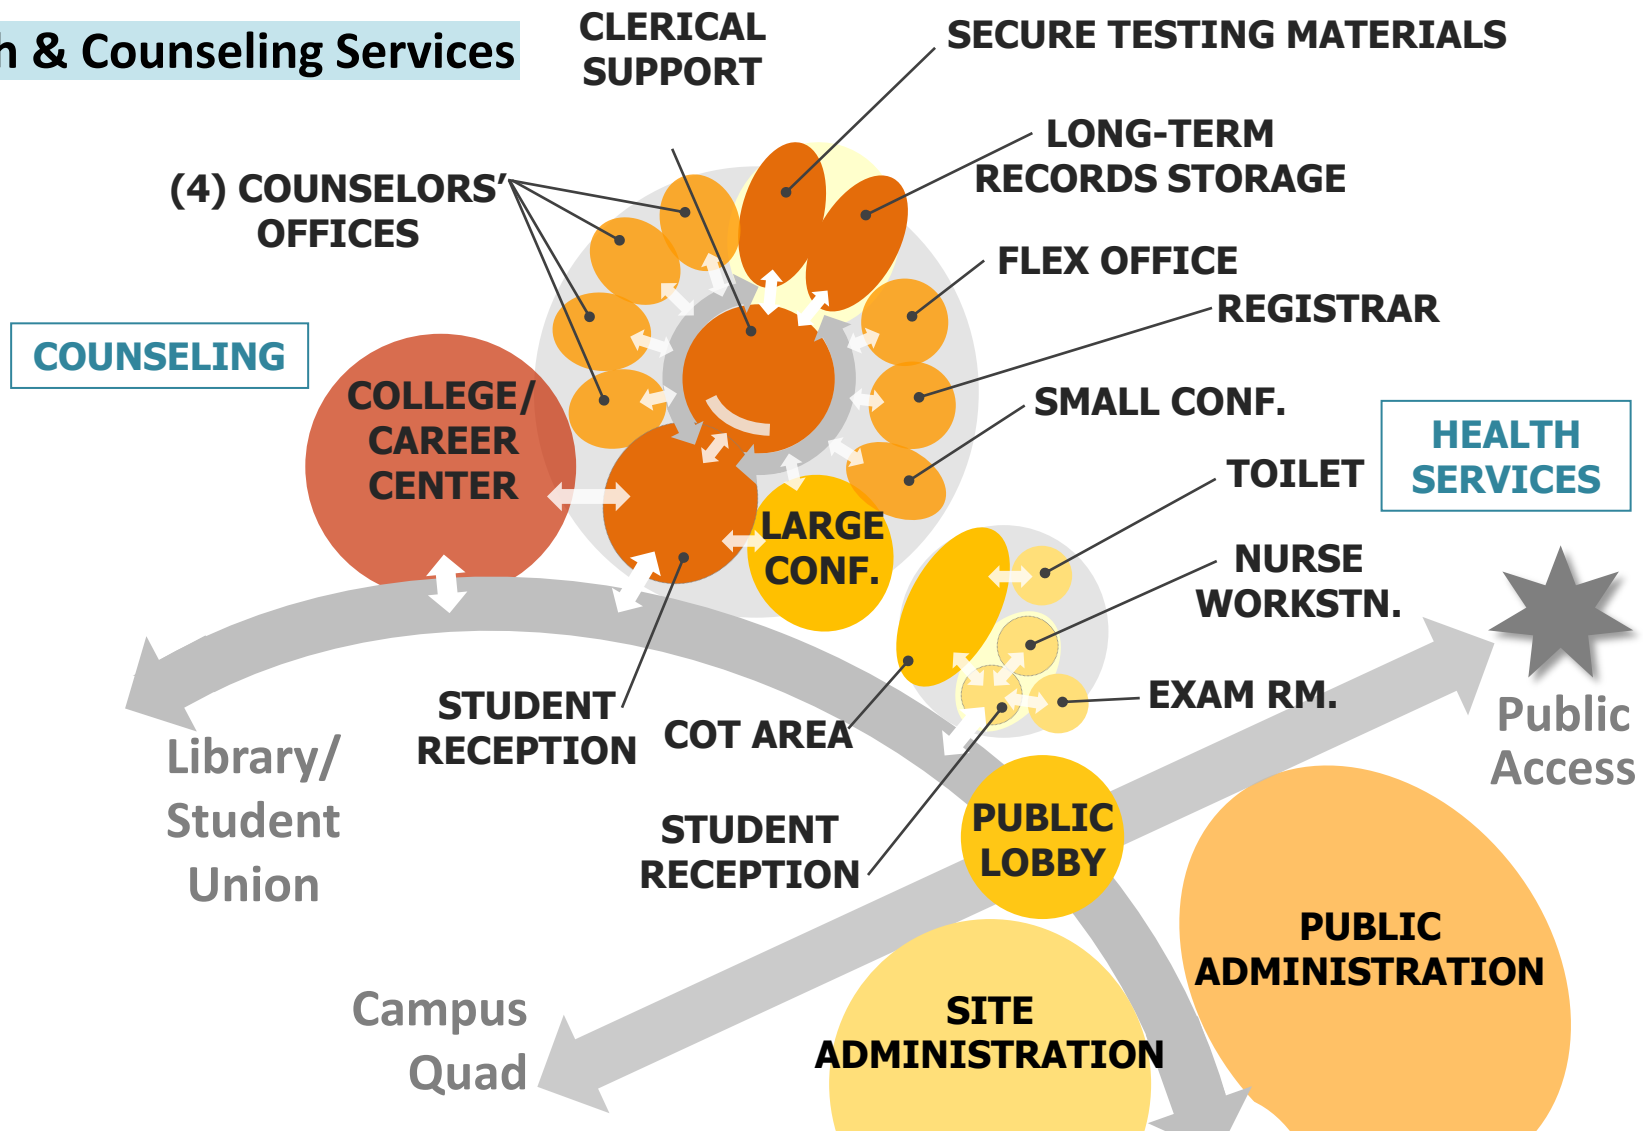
h & Counseling Services

CLERICAL SUPPORT

SECURE TESTING MATERIALS

LONG-TERM RECORDS STORAGE

(4) COUNSELORS' OFFICES

FLEX OFFICE

REGISTRAR

COUNSELING

COLLEGE/ CAREER CENTER

SMALL CONF.

HEALTH SERVICES

TOILET

LARGE CONF.

NURSE WORKSTN.

EXAM RM.

Public Access

STUDENT RECEPTION

COT AREA

Library/ Student Union

STUDENT RECEPTION

PUBLIC LOBBY

PUBLIC ADMINISTRATION

SITE ADMINISTRATION

Campus Quad